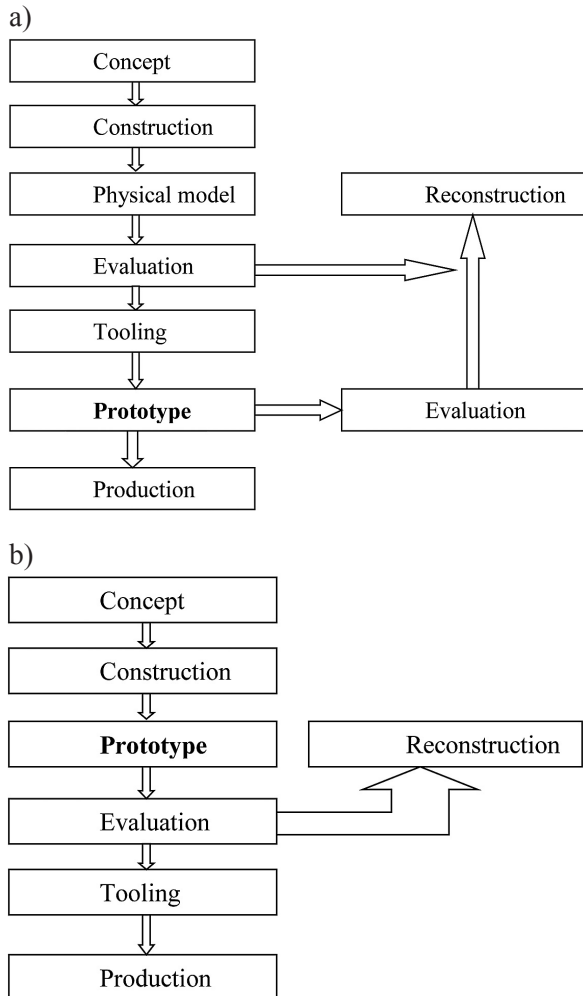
a)

Concept

Construction

Physical model

Reconstruction

Evaluation

Tooling

**Prototype**

Evaluation

Production

b)

Concept

Construction

**Prototype**

Reconstruction

Evaluation

Tooling

Production